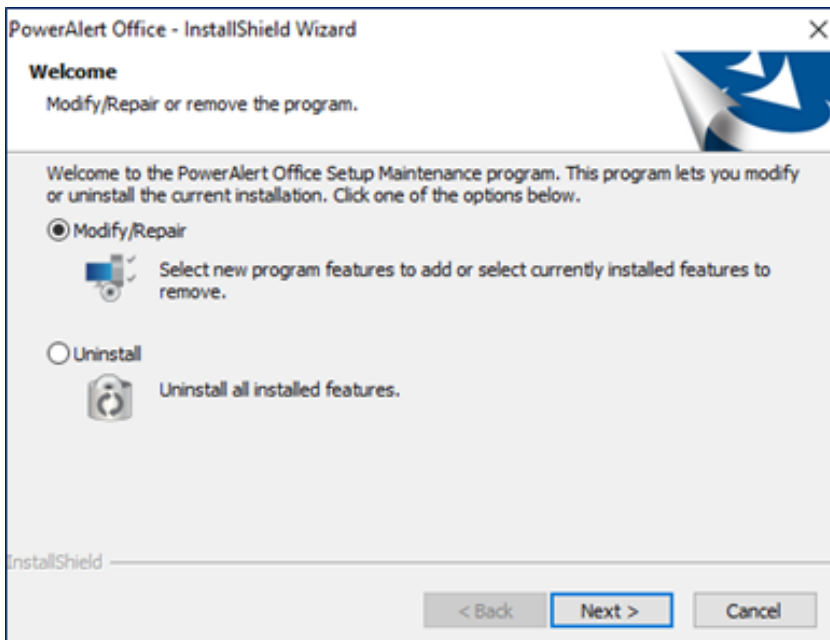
PowerAlert Office - InstallShield Wizard

×

Welcome

Modify/Repair or remove the program.

Welcome to the PowerAlert Office Setup Maintenance program. This program lets you modify or uninstall the current installation. Click one of the options below.

Modify/Repair

Select new program features to add or select currently installed features to remove.

Uninstall

Uninstall all installed features.

InstallShield

< Back

Next >

Cancel